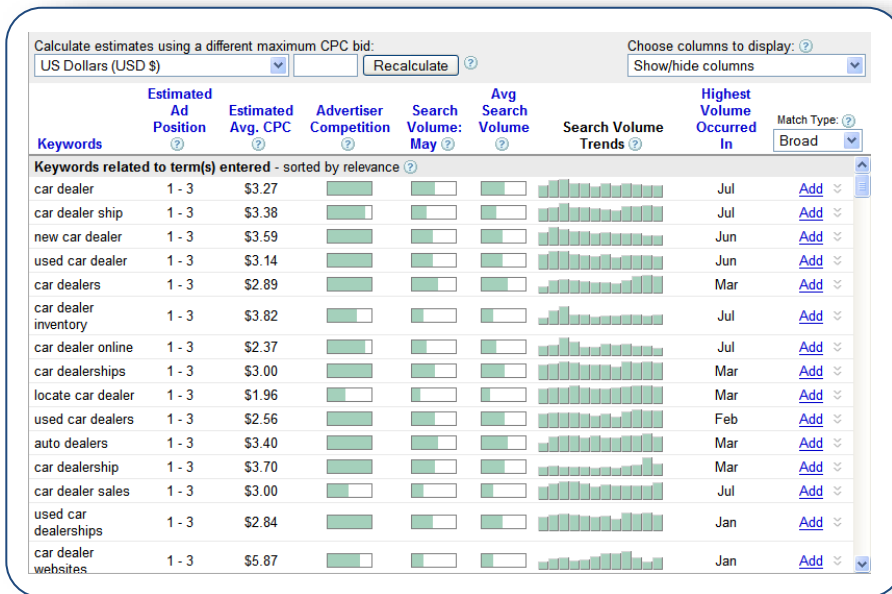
Calculate estimates using a different maximum CPC bid:
US Dollars (USD $) Recalculate ?

Choose columns to display: ?
Show/hide columns

| Keywords | Estimated Ad Position ? | Estimated Avg. CPC ? | Advertiser Competition ? | Search Volume: May ? | Avg Search Volume ? | Search Volume Trends ? | Highest Volume Occurred In | Match Type: ? Broad |
|---|---|---|---|---|---|---|---|---|
| Keywords related to term(s) entered - sorted by relevance ? | | | | | | | | |
| car dealer | 1 - 3 | $3.27 | | | | | Jul | Add |
| car dealer ship | 1 - 3 | $3.38 | | | | | Jul | Add |
| new car dealer | 1 - 3 | $3.59 | | | | | Jun | Add |
| used car dealer | 1 - 3 | $3.14 | | | | | Jun | Add |
| car dealers | 1 - 3 | $2.89 | | | | | Mar | Add |
| car dealer inventory | 1 - 3 | $3.82 | | | | | Jul | Add |
| car dealer online | 1 - 3 | $2.37 | | | | | Jul | Add |
| car dealerships | 1 - 3 | $3.00 | | | | | Mar | Add |
| locate car dealer | 1 - 3 | $1.96 | | | | | Mar | Add |
| used car dealers | 1 - 3 | $2.56 | | | | | Feb | Add |
| auto dealers | 1 - 3 | $3.40 | | | | | Mar | Add |
| car dealership | 1 - 3 | $3.70 | | | | | Mar | Add |
| car dealer sales | 1 - 3 | $3.00 | | | | | Jul | Add |
| used car dealerships | 1 - 3 | $2.84 | | | | | Jan | Add |
| car dealer websites | 1 - 3 | $5.87 | | | | | Jan | Add |